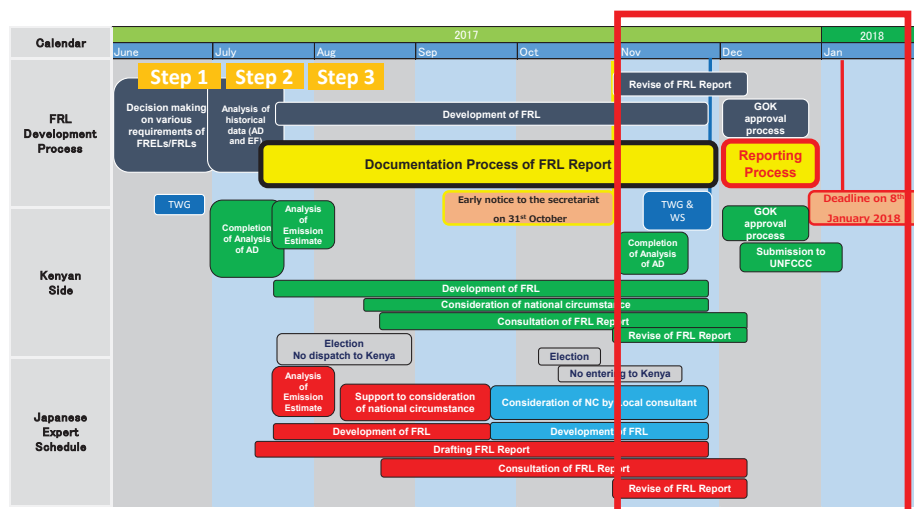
| Calendar | 2017 | | | | | | 2018 |
|---|---|---|---|---|---|---|---|
| | June | July | Aug | Sep | Oct | Nov | Dec | Jan |

FRL Development Process

Step 1 Step 2 Step 3

Decision making on various requirements of FRELs/FRLs

Analysis of historical data (AD and EF)

Development of FRL

Revise of FRL Report

GOK approval process

Documentation Process of FRL Report

Reporting Process

Kenyan Side

TWG

Completion of Analysis of AD

Analysis of Emission Estimate

Early notice to the secretariat on 31st October

TWG & WS

Completion of Analysis of AD

GOK approval process

Deadline on 8th January 2018

Submission to UNFCCC

Development of FRL

Consideration of national circumstance

Consultation of FRL Report

Revise of FRL Report

Japanese Expert Schedule

Election No dispatch to Kenya

Election

No entering to Kenya

Analysis of Emission Estimate

Support to consideration of national circumstance

Consideration of NC by local consultant

Development of FRL

Development of FRL

Drafting FRL Report

Consultation of FRL Report

Revise of FRL Report